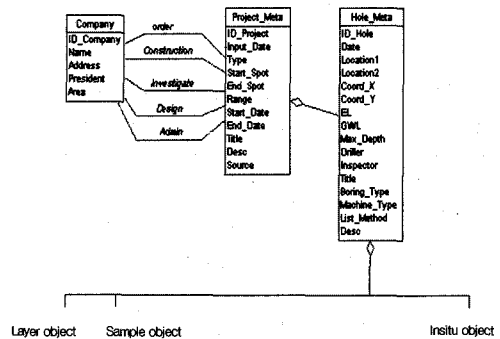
Company
ID_Company
Name
Address
President
Area

order
Construction
Investigate
Design
Admin

Project_Meta
ID_Project
Input_Date
Type
Start_Spot
End_Spot
Range
Start_Date
End_Date
Title
Desc
Source

Hole_Meta
ID_Hole
Date
Location1
Location2
Coord_X
Coord_Y
EL
GWL
Max_Depth
Driller
Inspector
Title
Boring_Type
Machine_Type
List_Method
Desc

Layer object
Sample object
Insitu object